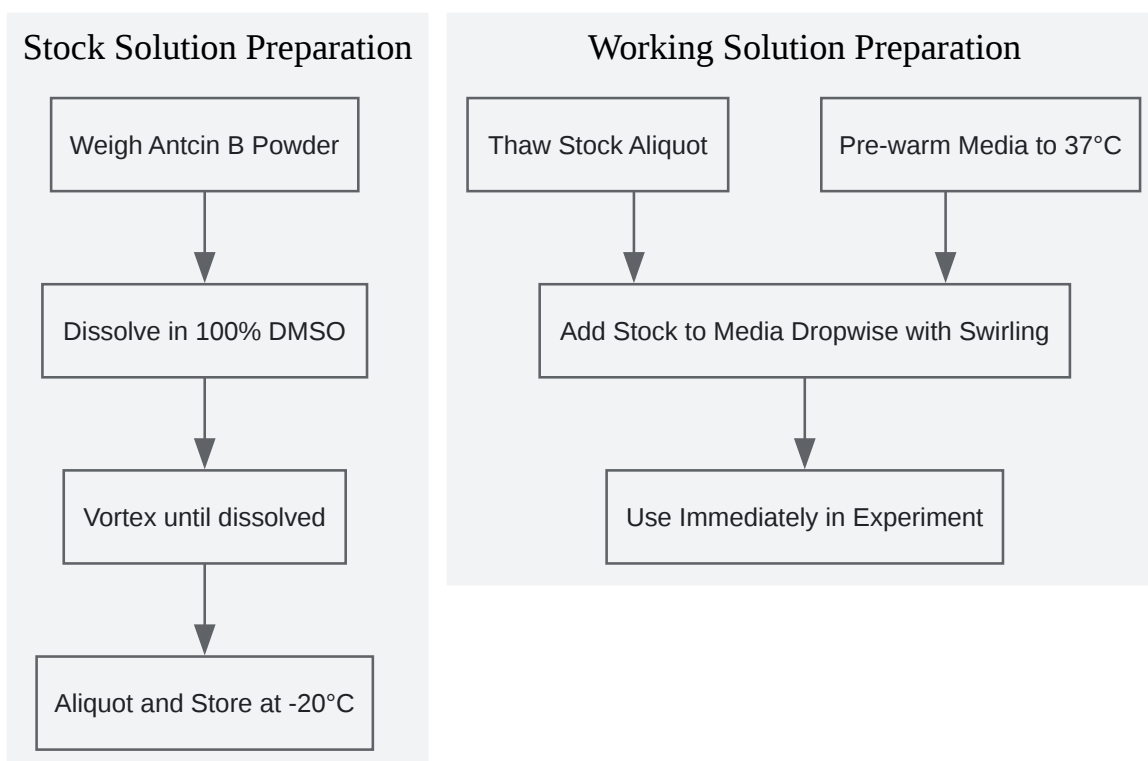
Stock Solution Preparation

Weigh Antcin B Powder

Dissolve in 100% DMSO

Vortex until dissolved

Aliquot and Store at -20°C

Working Solution Preparation

Thaw Stock Aliquot

Pre-warm Media to 37°C

Add Stock to Media Dropwise with Swirling

Use Immediately in Experiment